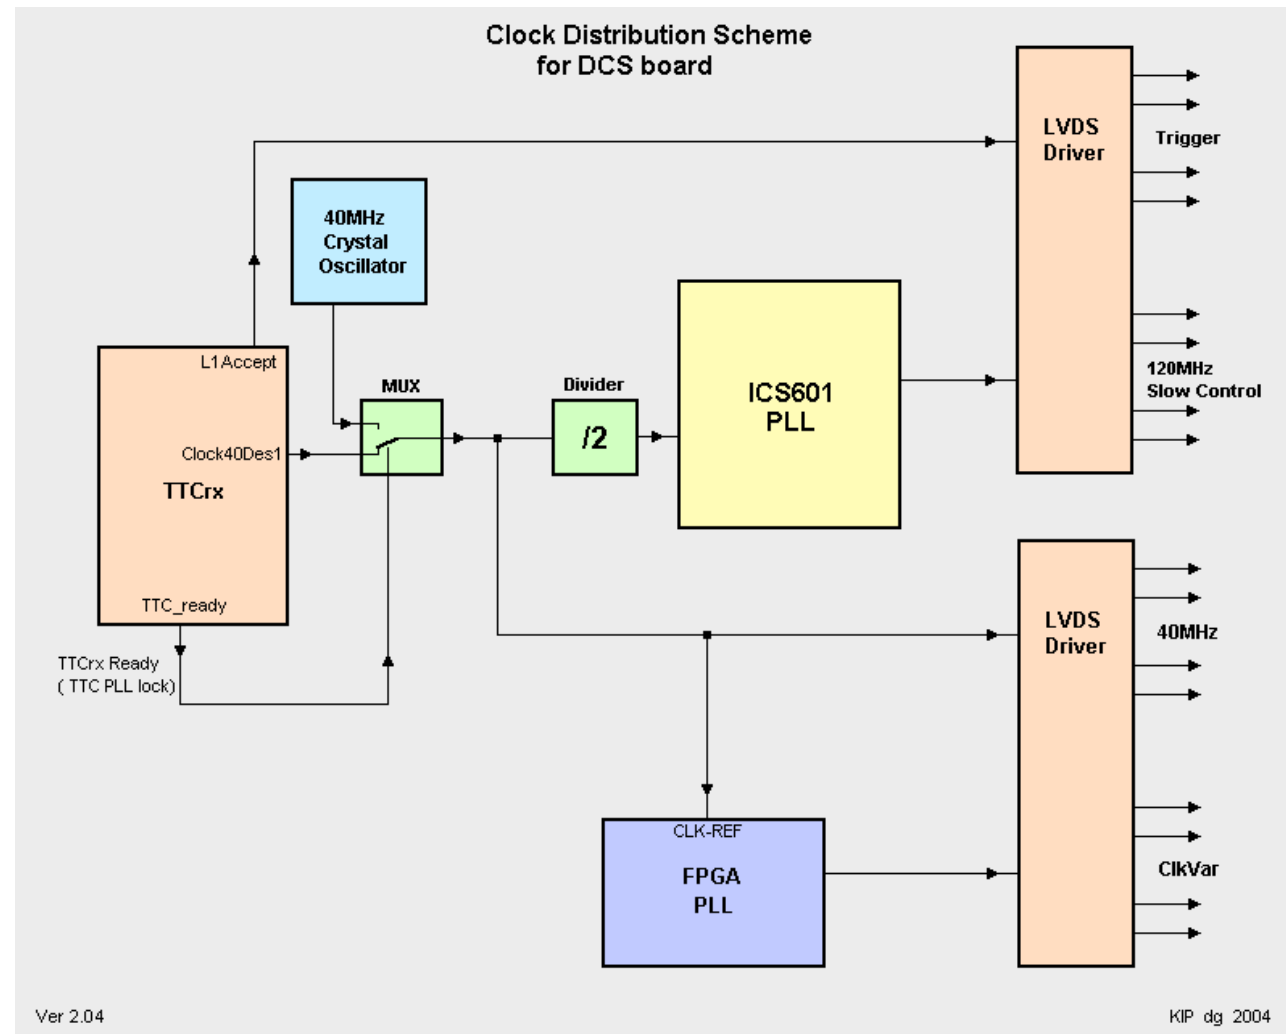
Clock Distribution Scheme
for DCS board

LVDS
Driver

Trigger

40MHz
Crystal
Oscillator

L1Accept

MUX

Divider

ICS601
PLL

120MHz
Slow Control

Clock40Des1

TTCrx

/2

TTC_ready

TTCrx Ready
( TTC PLL lock)

LVDS
Driver

40MHz

CLK-REF

FPGA
PLL

ClkVar

Ver 2.04

KIP dg 2004